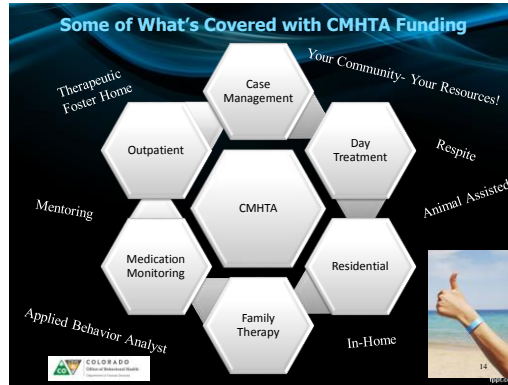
Some of What's Covered with CMHTA Funding

Your Community- Your Resources!

Therapeutic Foster Home

Case Management

Day Treatment

Outpatient

CMHTA

Respite

Mentoring

Animal Assisted

Medication Monitoring

Residential

Family Therapy

Applied Behavior Analyst

In-Home

COLORADO
Office of Behavioral Health
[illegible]

14